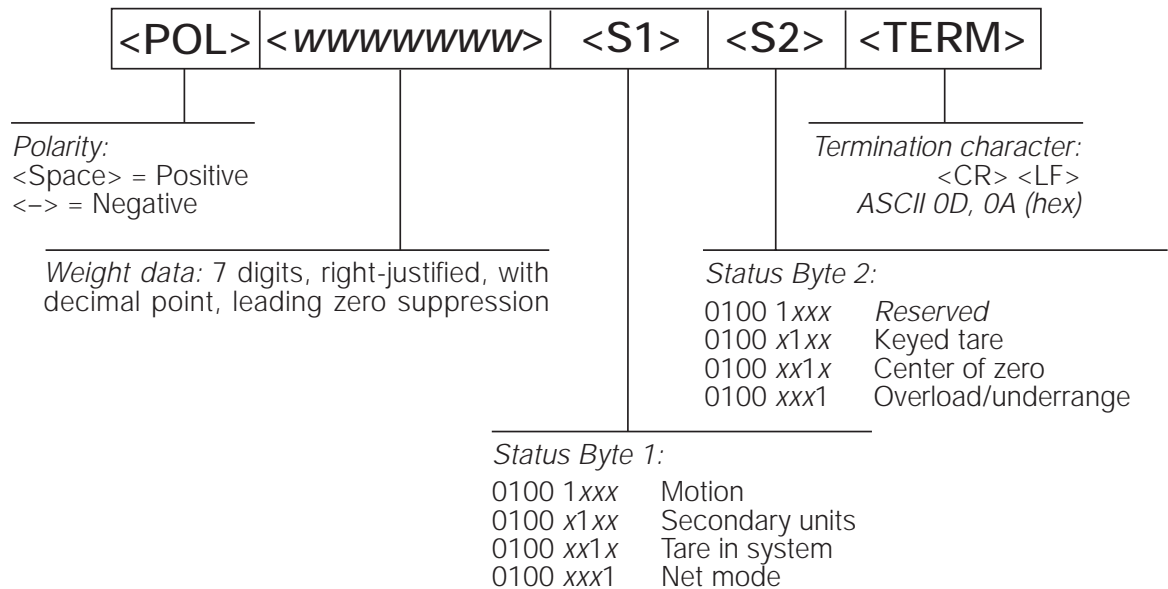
| <POL> | <wwwwwww> | <S1> | <S2> | <TERM> |
|---|---|---|---|---|

Polarity:
<Space> = Positive
<–> = Negative

Termination character:
<CR> <LF>
ASCII 0D, 0A (hex)

Weight data: 7 digits, right-justified, with decimal point, leading zero suppression

Status Byte 2:
0100 1xxx Reserved
0100 x1xx Keyed tare
0100 xx1x Center of zero
0100 xxx1 Overload/underrange

Status Byte 1:
0100 1xxx Motion
0100 x1xx Secondary units
0100 xx1x Tare in system
0100 xxx1 Net mode